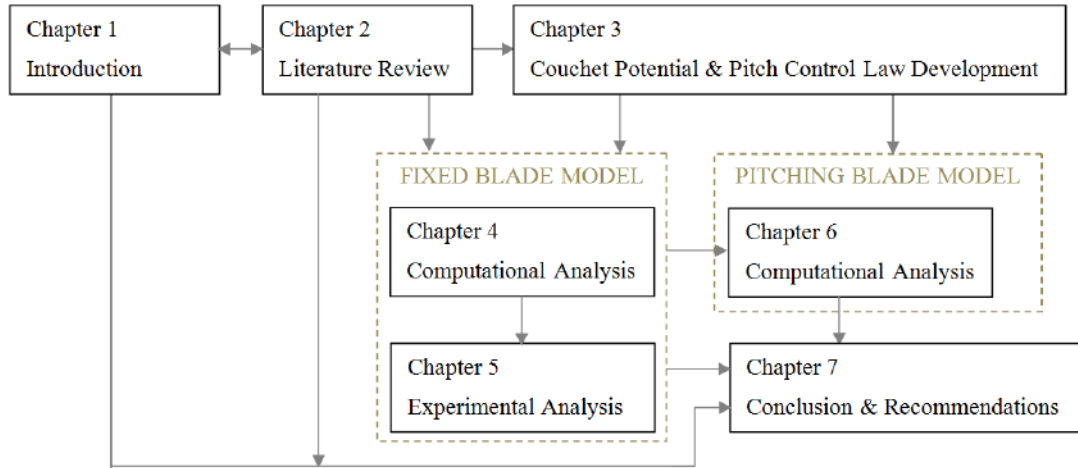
Chapter 1
Introduction

Chapter 2
Literature Review

Chapter 3
Couchet Potential & Pitch Control Law Development

FIXED BLADE MODEL

Chapter 4
Computational Analysis

Chapter 5
Experimental Analysis

PITCHING BLADE MODEL

Chapter 6
Computational Analysis

Chapter 7
Conclusion & Recommendations